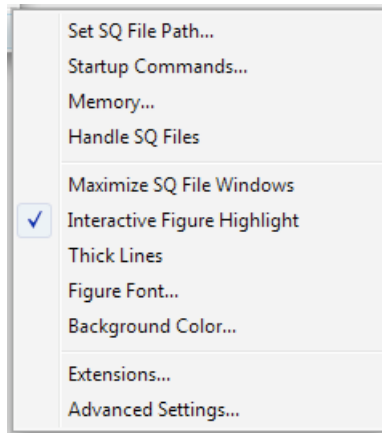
Set SQ File Path...
Startup Commands...
Memory...
Handle SQ Files

Maximize SQ File Windows
✓ Interactive Figure Highlight
Thick Lines
Figure Font...
Background Color...

Extensions...
Advanced Settings...